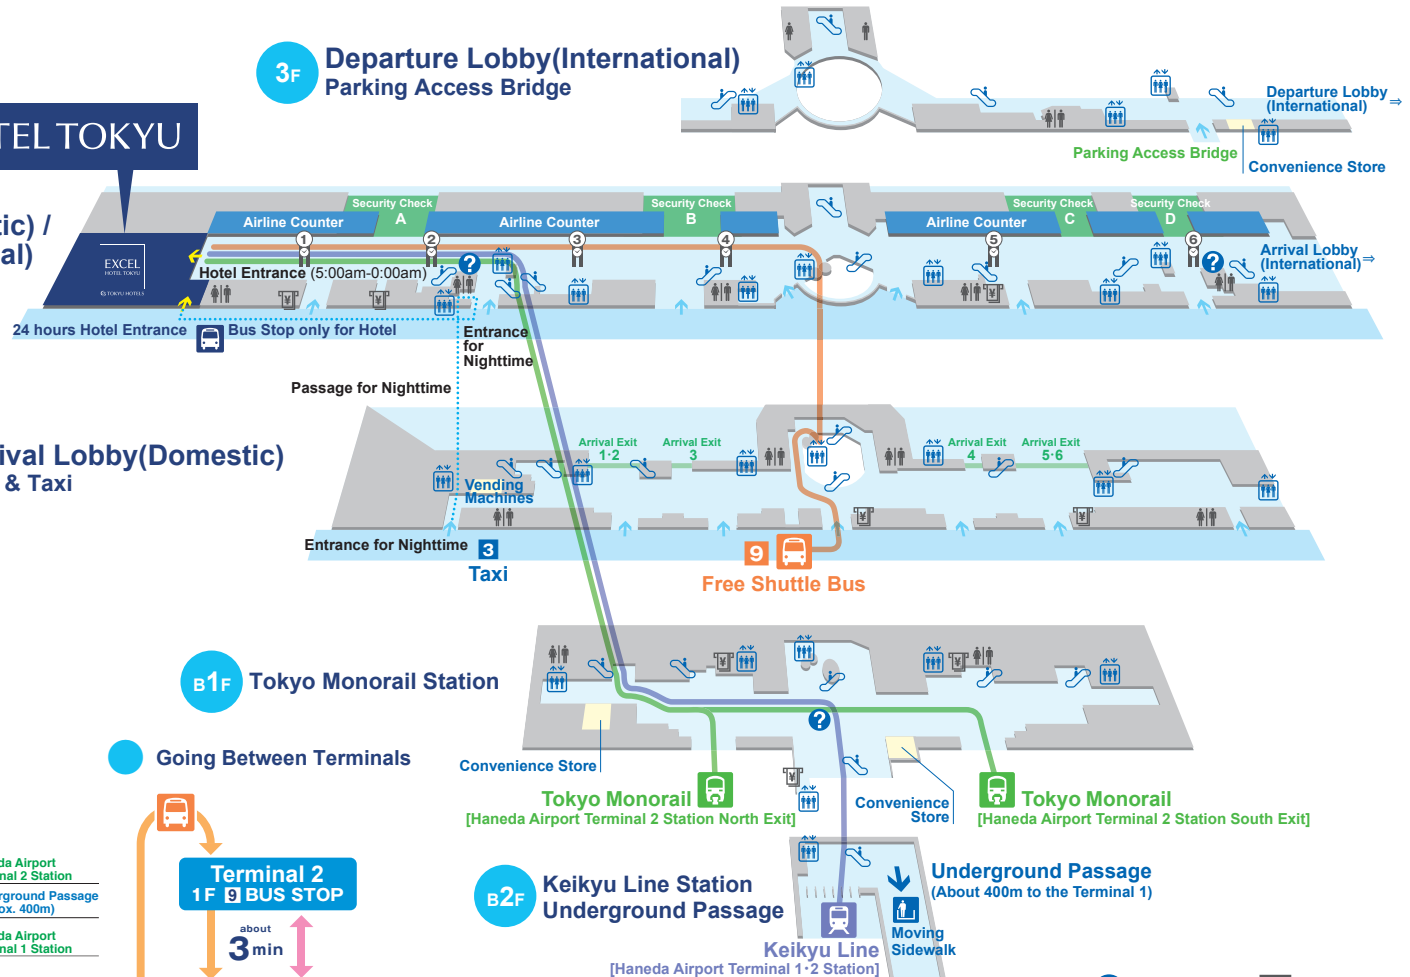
3F Departure Lobby(International)
Parking Access Bridge

TEL TOKYU

tic) /
al)

EXCEL HOTEL TOKYU

Departure Lobby (International)

Parking Access Bridge

Convenience Store

Security Check A
Security Check B
Security Check C
Security Check D

Airline Counter
Airline Counter
Airline Counter

1 2 3 4 5 6

Hotel Entrance (5:00am-0:00am)

Arrival Lobby (International)

24 hours Hotel Entrance

Bus Stop only for Hotel

Entrance for Nighttime

Passage for Nighttime

ival Lobby(Domestic)
& Taxi

Arrival Exit 1·2
Arrival Exit 3
Arrival Exit 4
Arrival Exit 5·6

Vending Machines

Entrance for Nighttime

3 Taxi

9 Free Shuttle Bus

B1F Tokyo Monorail Station

Going Between Terminals

Convenience Store

Tokyo Monorail
[Haneda Airport Terminal 2 Station North Exit]

Convenience Store

Tokyo Monorail
[Haneda Airport Terminal 2 Station South Exit]

da Airport
nal 2 Station

rground Passage
ox. 400m)

da Airport
nal 1 Station

Terminal 2
1F 9 BUS STOP

about 3 min

B2F Keikyu Line Station
Underground Passage

Underground Passage
(About 400m to the Terminal 1)

Moving Sidewalk

Keikyu Line
[Haneda Airport Terminal 1·2 Station]